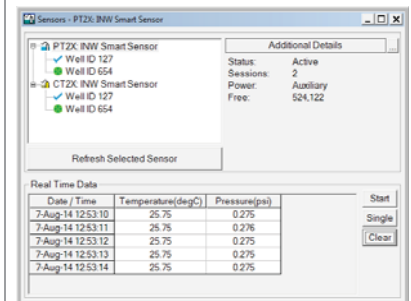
Sensors - PT2X: INW Smart Sensor

PT2X: INW Smart Sensor
Well ID 127
Well ID 654
CT2X: INW Smart Sensor
Well ID 127
Well ID 654

Additional Details
Status: Active
Sessions: 2
Power: Auxiliary
Free: 524,122

Refresh Selected Sensor

Real Time Data

| Date / Time | Temperature(degC) | Pressure(psi) |
|---|---|---|
| 7-Aug-14 12:53:10 | 25.75 | 0.275 |
| 7-Aug-14 12:53:11 | 25.75 | 0.276 |
| 7-Aug-14 12:53:12 | 25.75 | 0.275 |
| 7-Aug-14 12:53:13 | 25.75 | 0.275 |
| 7-Aug-14 12:53:14 | 25.75 | 0.275 |

Start
Single
Clear